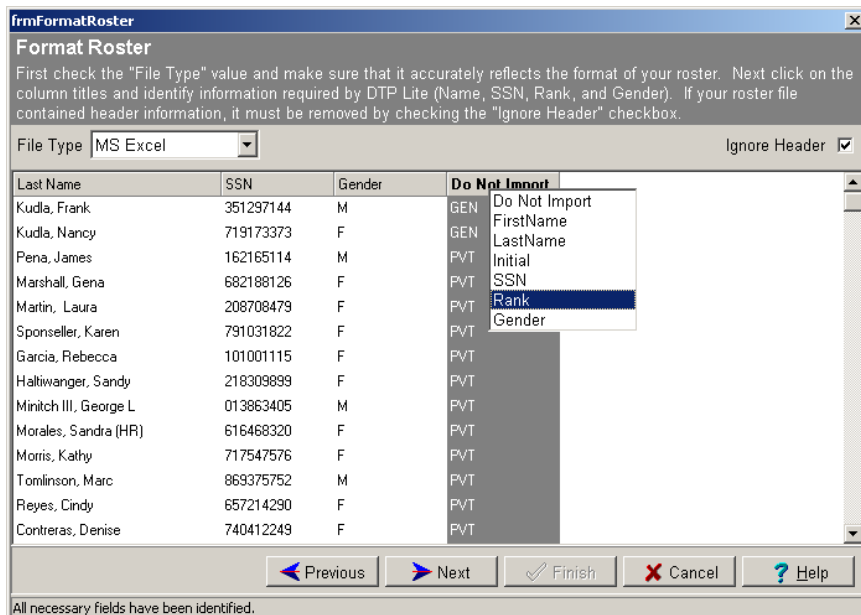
frmFormatRoster

Format Roster

First check the "File Type" value and make sure that it accurately reflects the format of your roster. Next click on the column titles and identify information required by DTP Lite (Name, SSN, Rank, and Gender). If your roster file contained header information, it must be removed by checking the "Ignore Header" checkbox.

File Type MS Excel

Ignore Header ☑

| Last Name | SSN | Gender | Do Not Import |
|---|---|---|---|
| Kudla, Frank | 351297144 | M | GEN |
| Kudla, Nancy | 719173373 | F | GEN |
| Pena, James | 162165114 | M | PVT |
| Marshall, Gena | 682188126 | F | PVT |
| Martin, Laura | 208708479 | F | PVT |
| Sponseller, Karen | 791031822 | F | PVT |
| Garcia, Rebecca | 101001115 | F | PVT |
| Haltiwanger, Sandy | 218309899 | F | PVT |
| Minitch III, George L | 013863405 | M | PVT |
| Morales, Sandra (HR) | 616468320 | F | PVT |
| Morris, Kathy | 717547576 | F | PVT |
| Tomlinson, Marc | 869375752 | M | PVT |
| Reyes, Cindy | 657214290 | F | PVT |
| Contreras, Denise | 740412249 | F | PVT |

Do Not Import
FirstName
LastName
Initial
SSN
Rank
Gender

Previous
Next
Finish
Cancel
Help

All necessary fields have been identified.